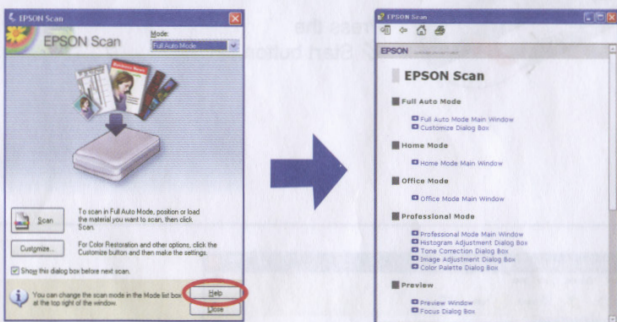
EPSON Scan

EPSON Scan

Mode:

Full Auto Mode

Scan

To scan in Full Auto Mode, position or load the material you want to scan, then click Scan.

Customize...

For Color Restoration and other options, click the Customize button and then make the settings.

Show this dialog box before next scan.

You can change the scan mode in the Mode list box at the top right of the window.

Help

Close

EPSON Scan

EPSON

EPSON Scan

Full Auto Mode

Full Auto Mode Main Window

Customize Dialog Box

Home Mode

Home Mode Main Window

Office Mode

Office Mode Main Window

Professional Mode

Professional Mode Main Window

Histogram Adjustment Dialog Box

Tone Correction Dialog Box

Image Adjustment Dialog Box

Color Palette Dialog Box

Preview

Preview Window

Focus Dialog Box